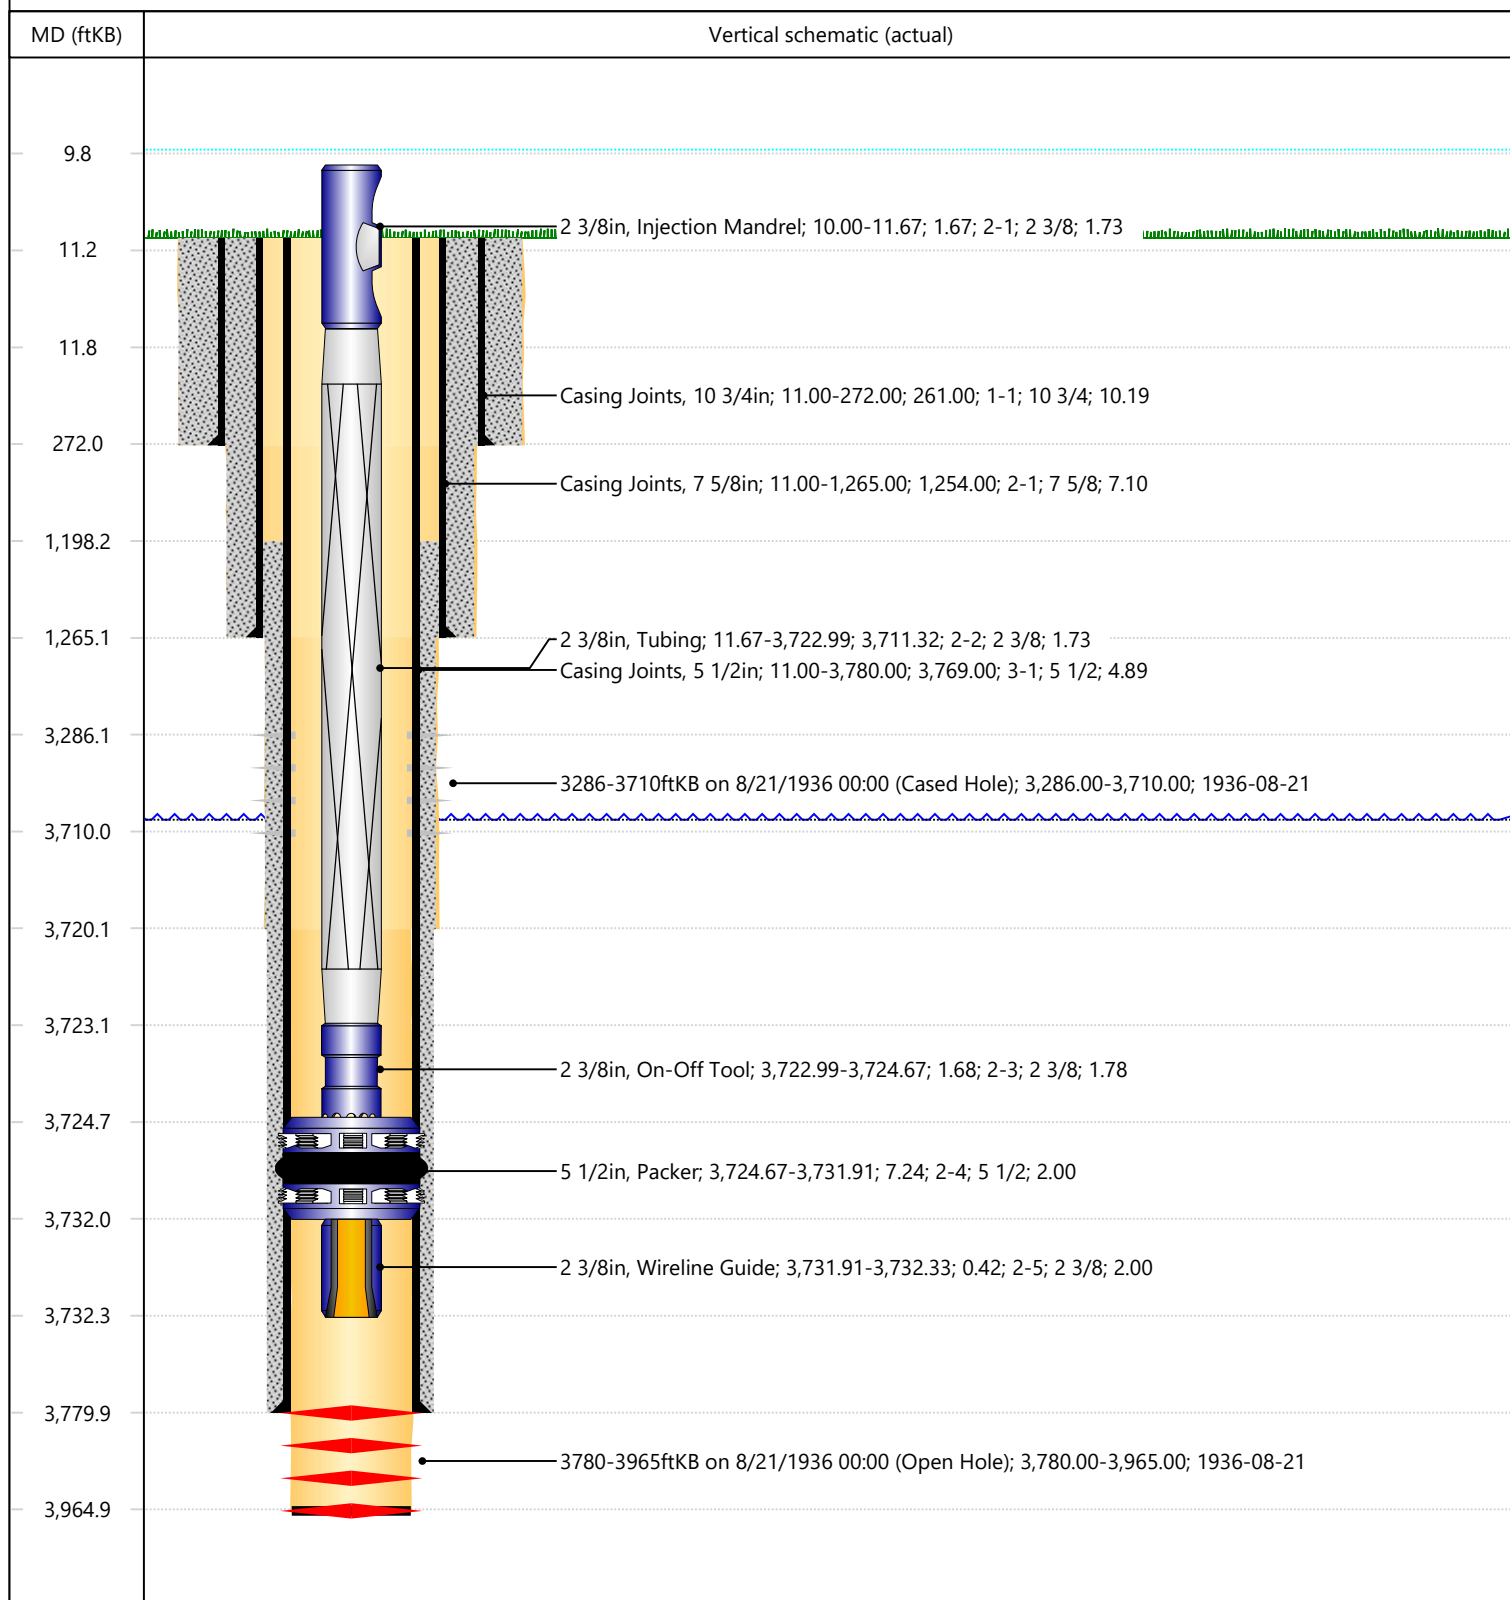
| MD (ftKB) | Vertical schematic (actual) |
|---|---|

9.8

11.2

11.8

272.0

1,198.2

1,265.1

3,286.1

3,710.0

3,720.1

3,723.1

3,724.7

3,732.0

3,732.3

3,779.9

3,964.9

2 3/8in, Injection Mandrel; 10.00-11.67; 1.67; 2-1; 2 3/8; 1.73

Casing Joints, 10 3/4in; 11.00-272.00; 261.00; 1-1; 10 3/4; 10.19

Casing Joints, 7 5/8in; 11.00-1,265.00; 1,254.00; 2-1; 7 5/8; 7.10

2 3/8in, Tubing; 11.67-3,722.99; 3,711.32; 2-2; 2 3/8; 1.73

Casing Joints, 5 1/2in; 11.00-3,780.00; 3,769.00; 3-1; 5 1/2; 4.89

3286-3710ftKB on 8/21/1936 00:00 (Cased Hole); 3,286.00-3,710.00; 1936-08-21

2 3/8in, On-Off Tool; 3,722.99-3,724.67; 1.68; 2-3; 2 3/8; 1.78

5 1/2in, Packer; 3,724.67-3,731.91; 7.24; 2-4; 5 1/2; 2.00

2 3/8in, Wireline Guide; 3,731.91-3,732.33; 0.42; 2-5; 2 3/8; 2.00

3780-3965ftKB on 8/21/1936 00:00 (Open Hole); 3,780.00-3,965.00; 1936-08-21